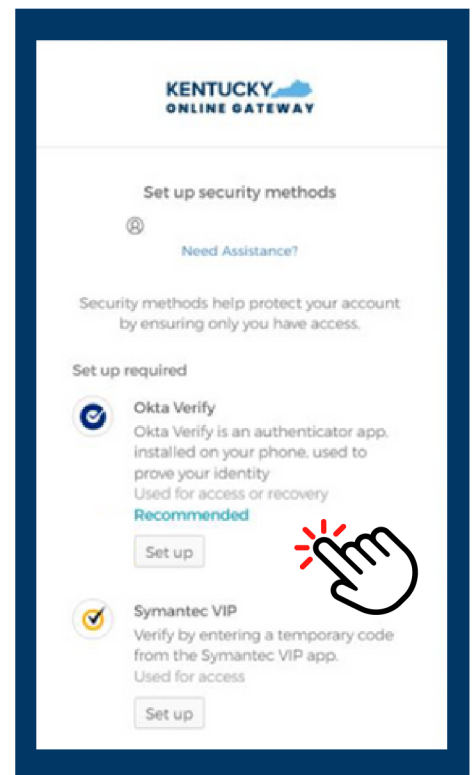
KENTUCKY
ONLINE GATEWAY

Set up security methods

Need Assistance?

Security methods help protect your account by ensuring only you have access.

Set up required

Okta Verify
Okta Verify is an authenticator app, installed on your phone, used to prove your identity
Used for access or recovery
Recommended

Set up

Symantec VIP
Verify by entering a temporary code from the Symantec VIP app.
Used for access

Set up